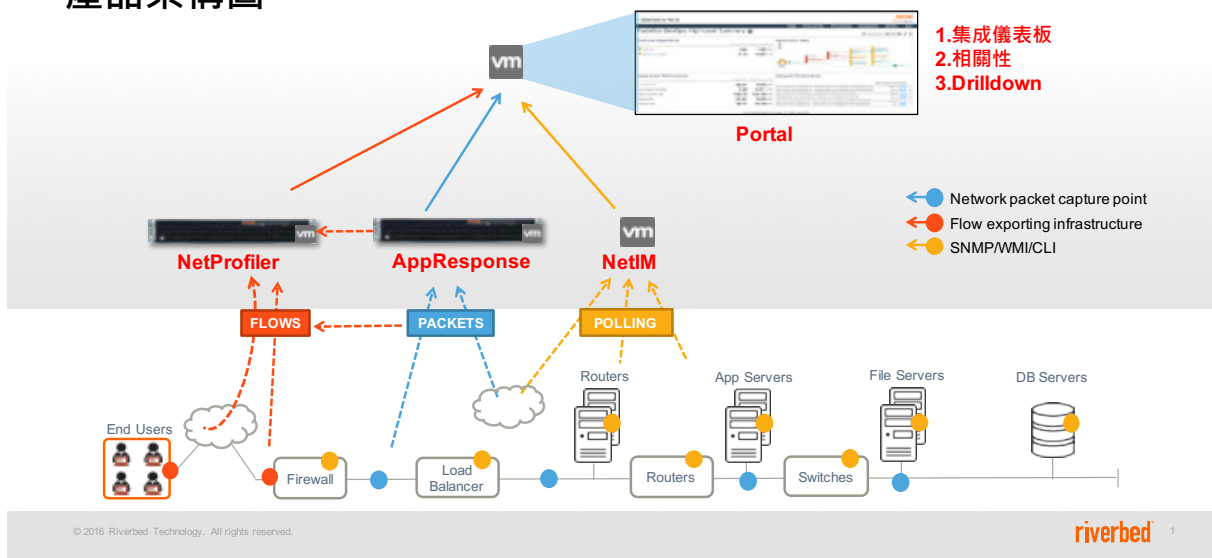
產品架構圖

vm

1.集成儀表板
2.相關性
3.Drilldown

Portal

Network packet capture point
Flow exporting infrastructure
SNMP/WMI/CLI

vm
NetProfiler

vm
AppResponse

vm
NetIM

FLOWS

PACKETS

POLLING

Routers

App Servers

File Servers

DB Servers

End Users

Firewall

Load Balancer

Routers

Switches

© 2016 Riverbed Technology. All rights reserved.

riverbed

1